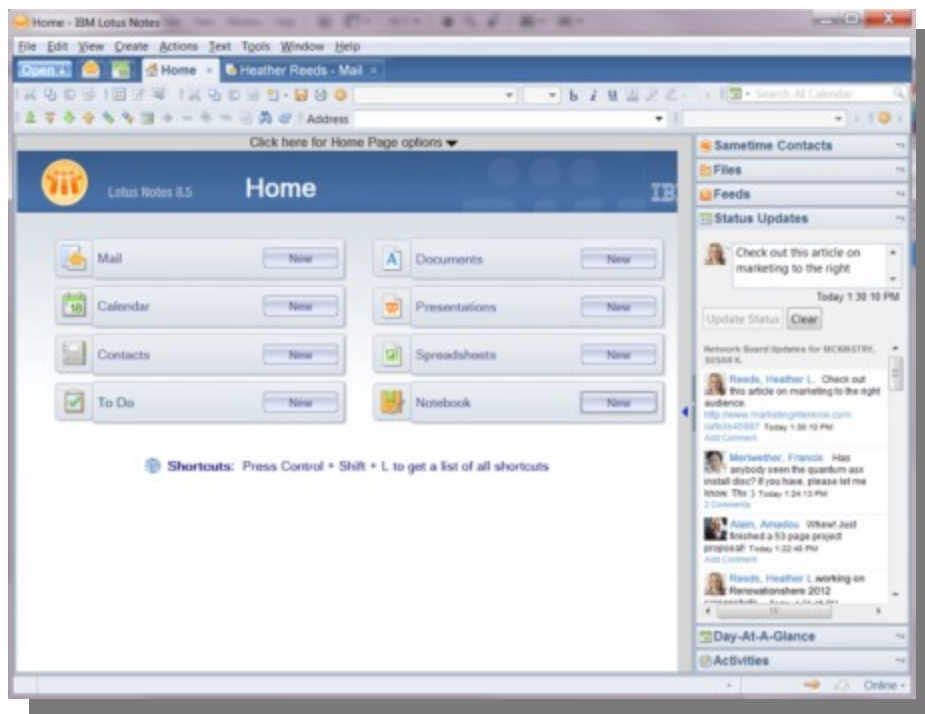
Home - IBM Lotus Notes

File Edit View Create Actions Text Tools Window Help

Open | Home | Heather Reeds - Mail

Search All Calendar

Address

Click here for Home Page options

Lotus Notes 8.5

Home

IB

Mail New

Calendar New

Contacts New

To Do New

Documents New

Presentations New

Spreadsheets New

Notebook New

Shortcuts: Press Control + Shift + L to get a list of all shortcuts

Sametime Contacts

Files

Feeds

Status Updates

Check out this article on marketing to the right

Today 1:30:10 PM

Update Status Clear

Network Board Updates for MCKINSTRY, SUSAN K.

Reeds, Heather L. Check out this article on marketing to the right audience. http://www.marketingifetonow.com /article45887 Today 1:30:10 PM Add Comment

Meriwether, Francis Has anybody seen the quantum axx install disc? If you have, please let me know. Thx :) Today 1:24:13 PM 2 Comments

Alain, Amadou Whew! Just finished a 53 page project proposal! Today 1:22:46 PM Add Comment

Reeds, Heather L. working on Renovationshere 2012 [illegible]

Day-At-A-Glance

Activities

Online